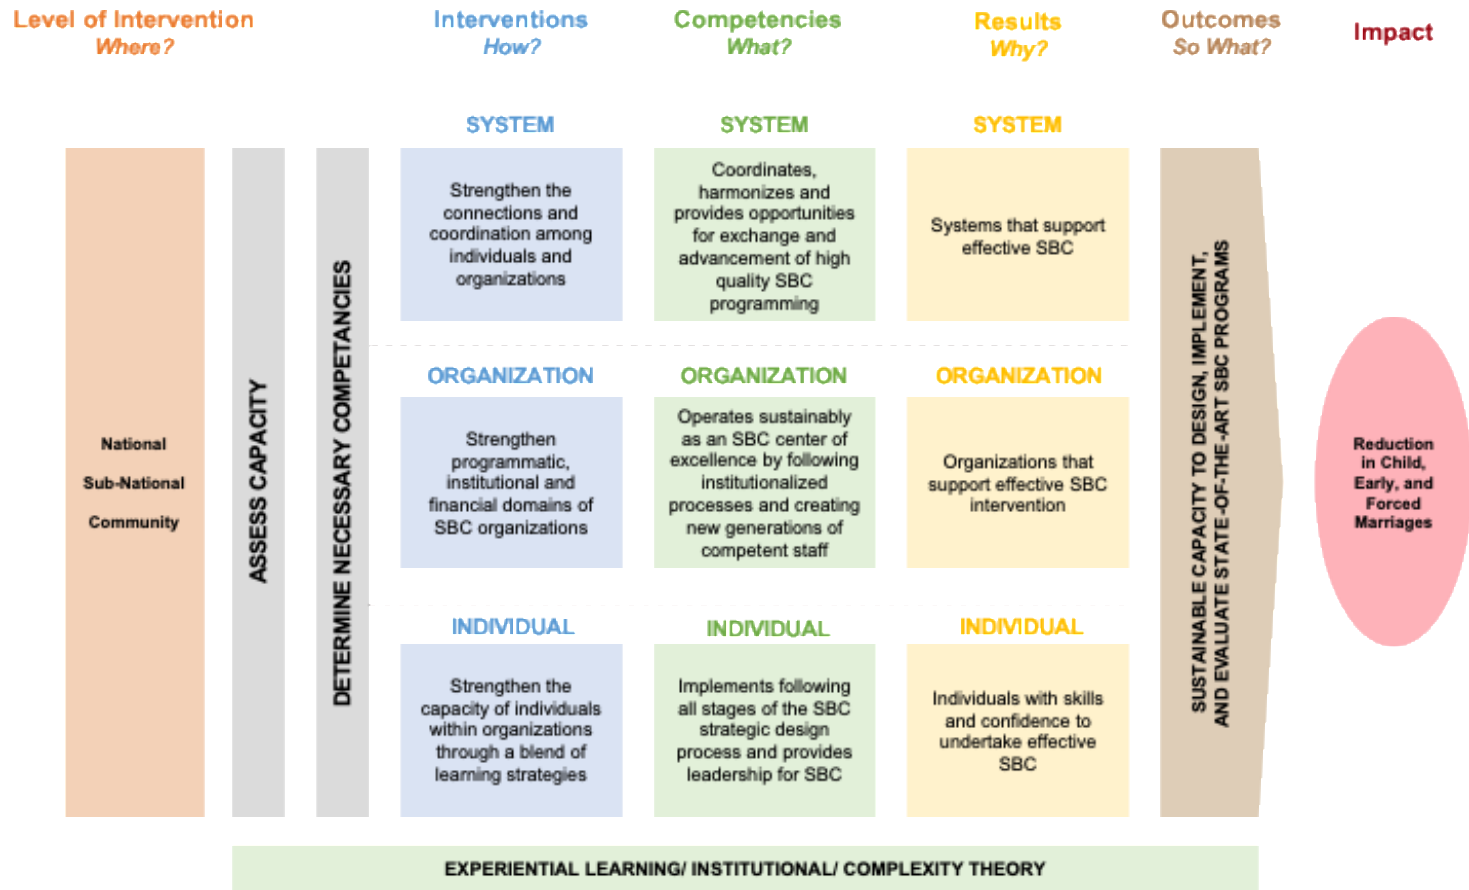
Level of Intervention
Where?

Interventions
How?

Competencies
What?

Results
Why?

Outcomes
So What?

Impact

SYSTEM

SYSTEM

SYSTEM

National

Sub-National

Community

ASSESS CAPACITY

DETERMINE NECESSARY COMPETANCIES

Strengthen the connections and coordination among individuals and organizations

Coordinates, harmonizes and provides opportunities for exchange and advancement of high quality SBC programming

Systems that support effective SBC

ORGANIZATION

ORGANIZATION

ORGANIZATION

Strengthen programmatic, institutional and financial domains of SBC organizations

Operates sustainably as an SBC center of excellence by following institutionalized processes and creating new generations of competent staff

Organizations that support effective SBC intervention

INDIVIDUAL

INDIVIDUAL

INDIVIDUAL

Strengthen the capacity of individuals within organizations through a blend of learning strategies

Implements following all stages of the SBC strategic design process and provides leadership for SBC

Individuals with skills and confidence to undertake effective SBC

SUSTAINABLE CAPACITY TO DESIGN, IMPLEMENT, AND EVALUATE STATE-OF-THE-ART SBC PROGRAMS

Reduction in Child, Early, and Forced Marriages

EXPERIENTIAL LEARNING/ INSTITUTIONAL/ COMPLEXITY THEORY